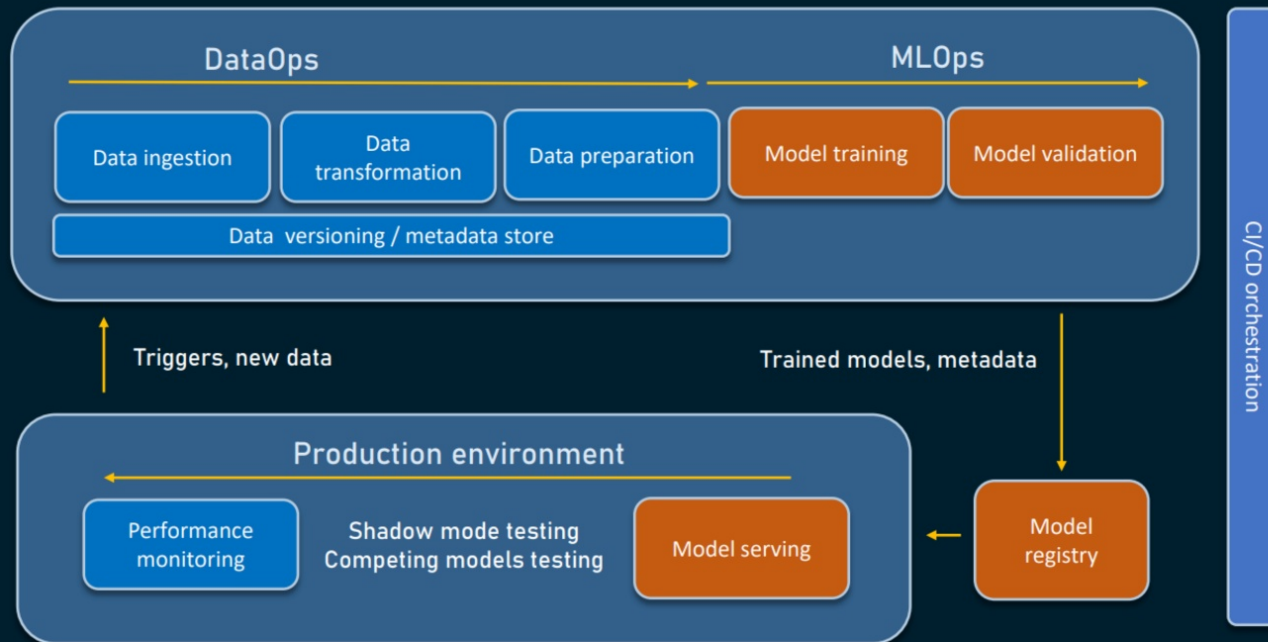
DataOps

MLOps

Data ingestion

Data transformation

Data preparation

Model training

Model validation

Data versioning / metadata store

CI/CD orchestration

Triggers, new data

Trained models, metadata

Production environment

Performance monitoring

Shadow mode testing
Competing models testing

Model serving

Model registry